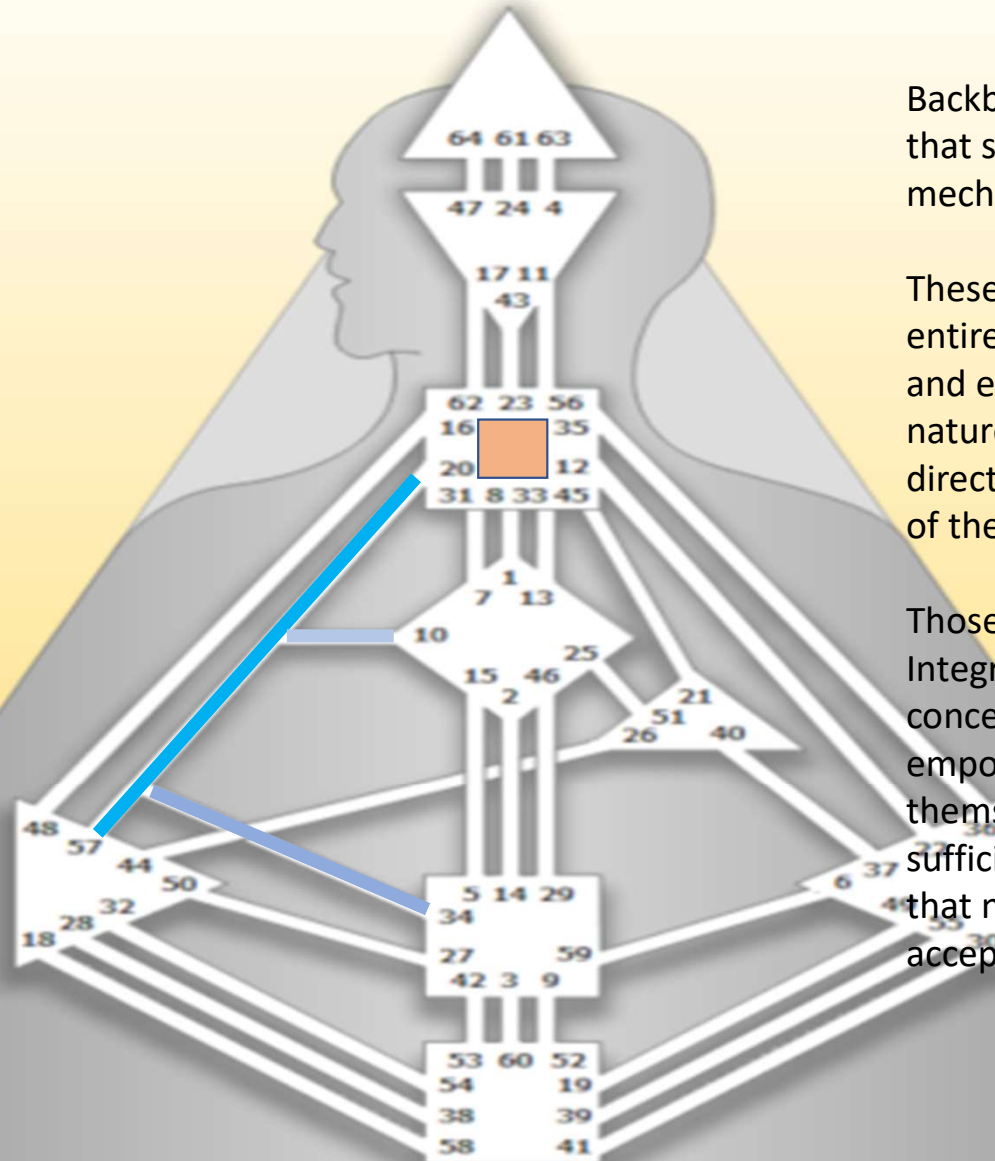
64 61 63
47 24 4
17 11
43
62 23 56
16 35
20 12
31 8 33 45
1
7 13
10
25
15 46
2
21
51
26 40
48
57
44
50
32
28
18
5 14 29
34
27 59
42 3 9
6 37
53 60 52
54 19
38 39
58 41

Backb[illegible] that s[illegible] mech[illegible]

These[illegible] entire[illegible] and e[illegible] natur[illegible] direct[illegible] of the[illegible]

Those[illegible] Integr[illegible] conce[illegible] empo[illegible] thems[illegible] suffici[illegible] that r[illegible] accep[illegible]